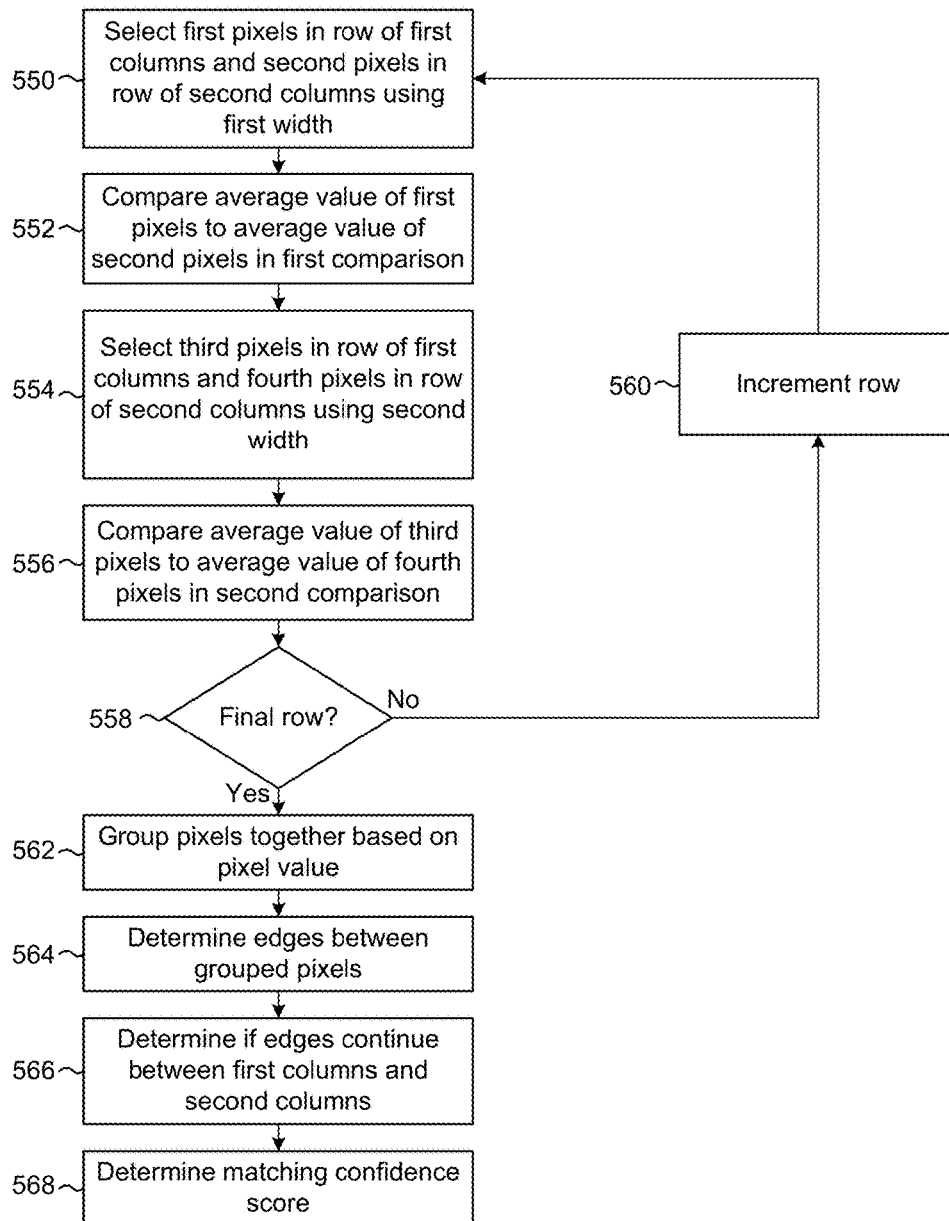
550 Select first pixels in row of first columns and second pixels in row of second columns using first width

552 Compare average value of first pixels to average value of second pixels in first comparison

554 Select third pixels in row of first columns and fourth pixels in row of second columns using second width

556 Compare average value of third pixels to average value of fourth pixels in second comparison

558 Final row?

No

560 Increment row

Yes

562 Group pixels together based on pixel value

564 Determine edges between grouped pixels

566 Determine if edges continue between first columns and second columns

568 Determine matching confidence score